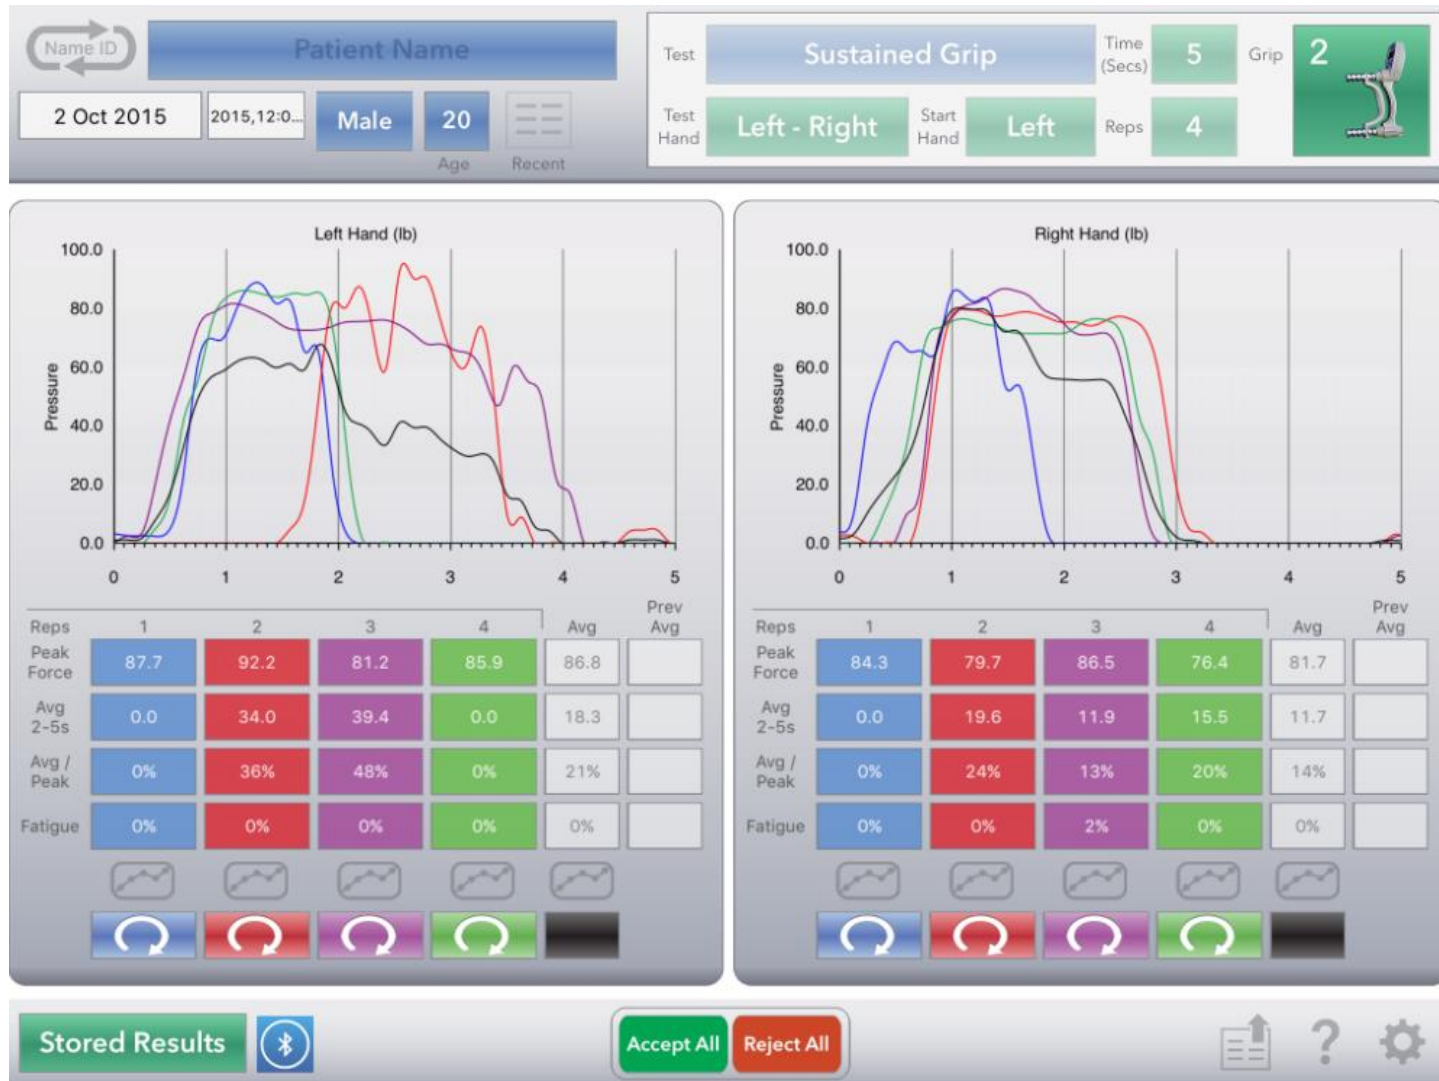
Name ID
Patient Name
2 Oct 2015
2015,12:0...
Male
20
Age
Recent

Test
Sustained Grip
Time (Secs)
5
Grip
2
Test Hand
Left - Right
Start Hand
Left
Reps
4

Left Hand (lb)
100.0
80.0
60.0
40.0
20.0
0.0
Pressure
0
1
2
3
4
5

| Reps | 1 | 2 | 3 | 4 | Avg | Prev Avg |
|---|---|---|---|---|---|---|
| Peak Force | 87.7 | 92.2 | 81.2 | 85.9 | 86.8 | |
| Avg 2-5s | 0.0 | 34.0 | 39.4 | 0.0 | 18.3 | |
| Avg / Peak | 0% | 36% | 48% | 0% | 21% | |
| Fatigue | 0% | 0% | 0% | 0% | 0% | |

Right Hand (lb)
100.0
80.0
60.0
40.0
20.0
0.0
Pressure
0
1
2
3
4
5

| Reps | 1 | 2 | 3 | 4 | Avg | Prev Avg |
|---|---|---|---|---|---|---|
| Peak Force | 84.3 | 79.7 | 86.5 | 76.4 | 81.7 | |
| Avg 2-5s | 0.0 | 19.6 | 11.9 | 15.5 | 11.7 | |
| Avg / Peak | 0% | 24% | 13% | 20% | 14% | |
| Fatigue | 0% | 0% | 2% | 0% | 0% | |

Stored Results
Accept All
Reject All
?